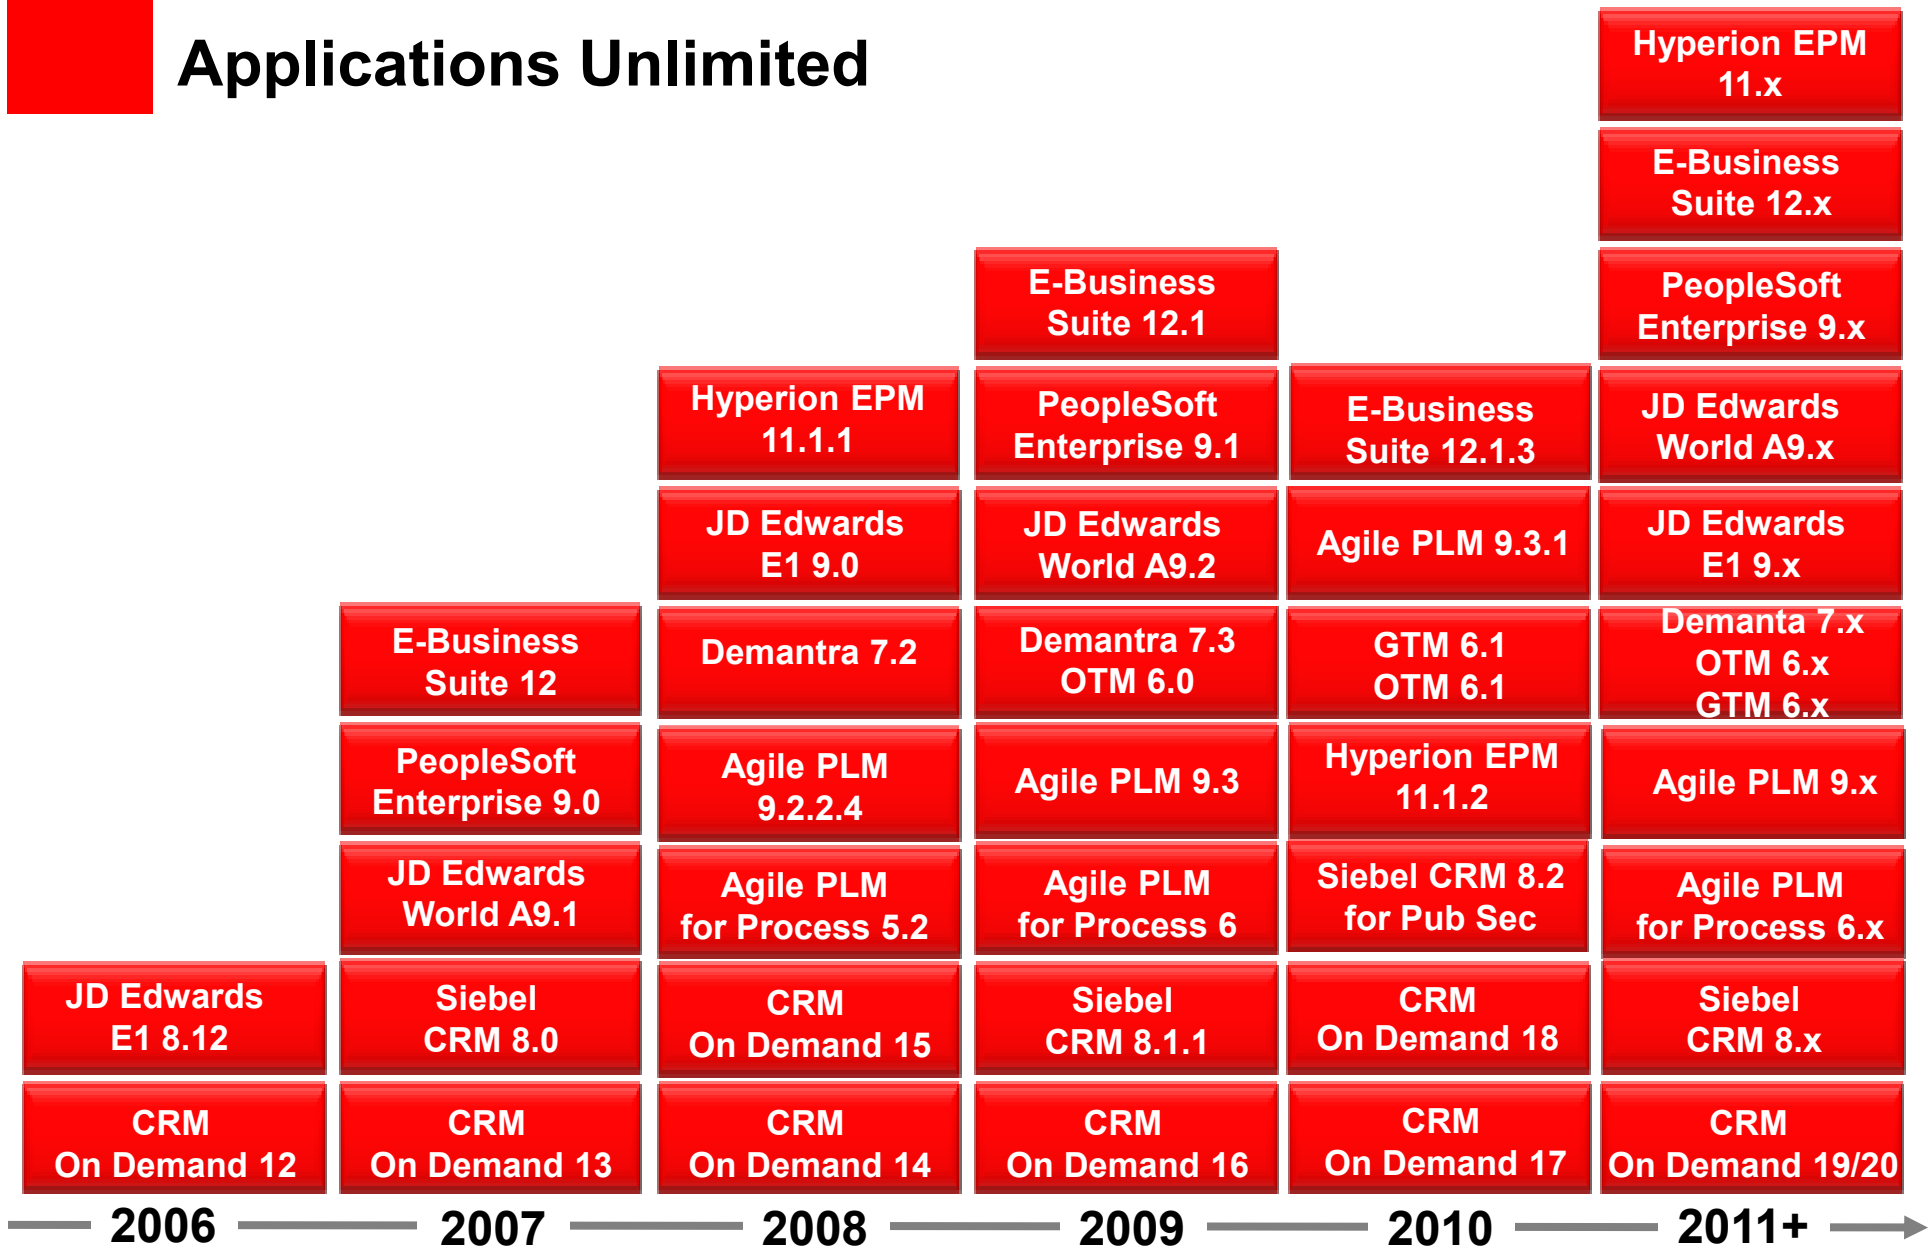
Applications Unlimited

JD Edwards E1 8.12

CRM On Demand 12

E-Business Suite 12

PeopleSoft Enterprise 9.0

JD Edwards World A9.1

Siebel CRM 8.0

CRM On Demand 13

Hyperion EPM 11.1.1

JD Edwards E1 9.0

Demantra 7.2

Agile PLM 9.2.2.4

Agile PLM for Process 5.2

CRM On Demand 15

CRM On Demand 14

E-Business Suite 12.1

PeopleSoft Enterprise 9.1

JD Edwards World A9.2

Demantra 7.3 OTM 6.0

Agile PLM 9.3

Agile PLM for Process 6

Siebel CRM 8.1.1

CRM On Demand 16

E-Business Suite 12.1.3

Agile PLM 9.3.1

GTM 6.1 OTM 6.1

Hyperion EPM 11.1.2

Siebel CRM 8.2 for Pub Sec

CRM On Demand 18

CRM On Demand 17

Hyperion EPM 11.x

E-Business Suite 12.x

PeopleSoft Enterprise 9.x

JD Edwards World A9.x

JD Edwards E1 9.x

Demanta 7.x OTM 6.x GTM 6.x

Agile PLM 9.x

Agile PLM for Process 6.x

Siebel CRM 8.x

CRM On Demand 19/20

2006 2007 2008 2009 2010 2011+